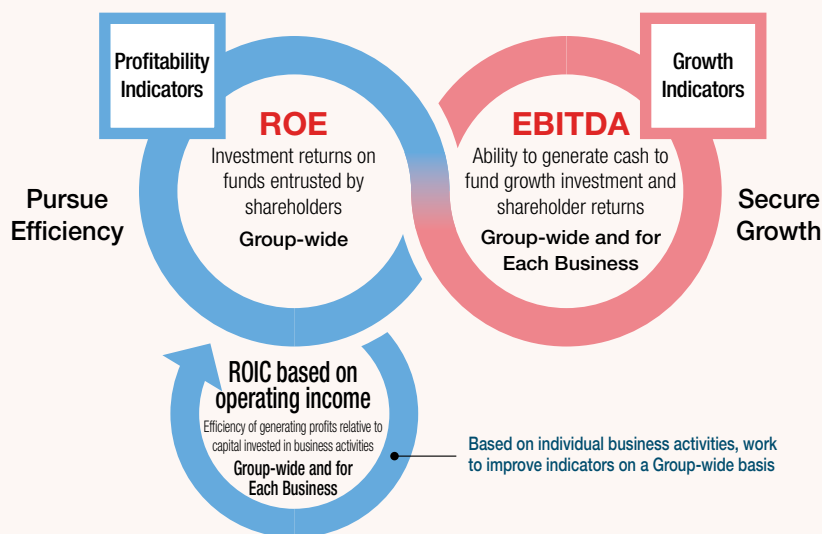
Profitability Indicators

ROE

Investment returns on funds entrusted by shareholders

Group-wide

Growth Indicators

EBITDA

Ability to generate cash to fund growth investment and shareholder returns

Group-wide and for Each Business

Pursue Efficiency

Secure Growth

ROIC based on operating income

Efficiency of generating profits relative to capital invested in business activities

Group-wide and for Each Business

Based on individual business activities, work to improve indicators on a Group-wide basis